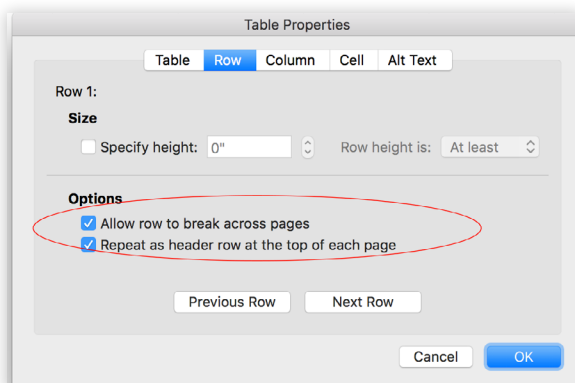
Table Properties

Table Row Column Cell Alt Text

Row 1:

Size

Specify height: 0" Row height is: At least

Options

Allow row to break across pages

Repeat as header row at the top of each page

Previous Row Next Row

Cancel OK